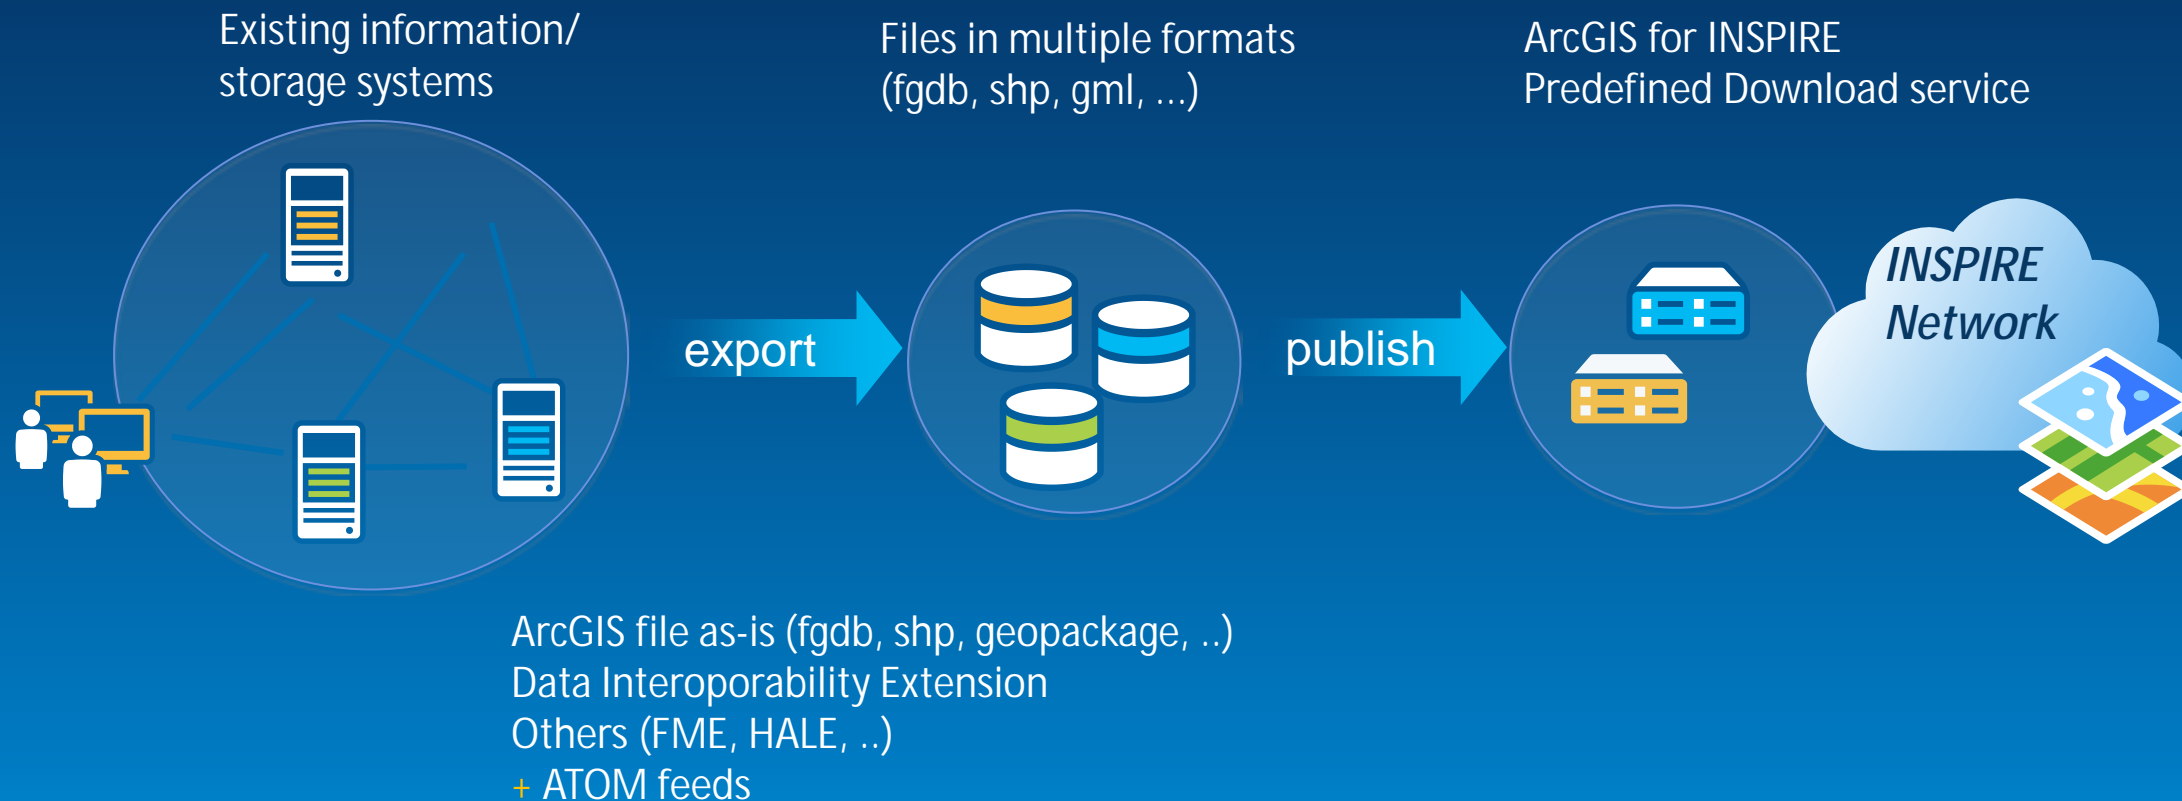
Existing information/ storage systems

Files in multiple formats (fgdb, shp, gml, ...)

ArcGIS for INSPIRE Predefined Download service

export

publish

INSPIRE Network

ArcGIS file as-is (fgdb, shp, geopackage, ..)
Data Interoporability Extension
Others (FME, HALE, ..)
+ ATOM feeds